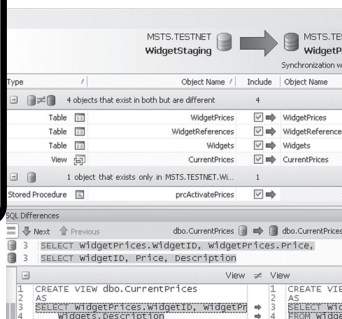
MSTS.TESTNET
WidgetStaging

MSTS.TE
WidgetP
Synchronization w

| Type | / | Object Name / | Include | Object Name |
|---|---|---|---|---|
| 4 objects that exist in both but are different | | | 4 | |
| Table | | WidgetPrices | | WidgetPrices |
| Table | | WidgetReferences | | WidgetReference |
| Table | | Widgets | | Widgets |
| View | | CurrentPrices | | CurrentPrices |
| 1 object that exists only in MSTS.TESTNET.Wi... | | | 1 | |
| Stored Procedure | | prcActivatePrices | | |

SQL Differences
Next Previous dbo.CurrentPrices dbo.CurrentPrices
3 SELECT WidgetPrices.WidgetID, WidgetPrices.Price,
3 SELECT WidgetID, Price, Description

View ≠ View
1 CREATE VIEW dbo.CurrentPrices
2 AS
3 SELECT WidgetPrices.WidgetID, WidgetPr
4 Widgets.Description
1 CREATE VIE
2 AS
3 SELECT Wid
4 FROM Widge